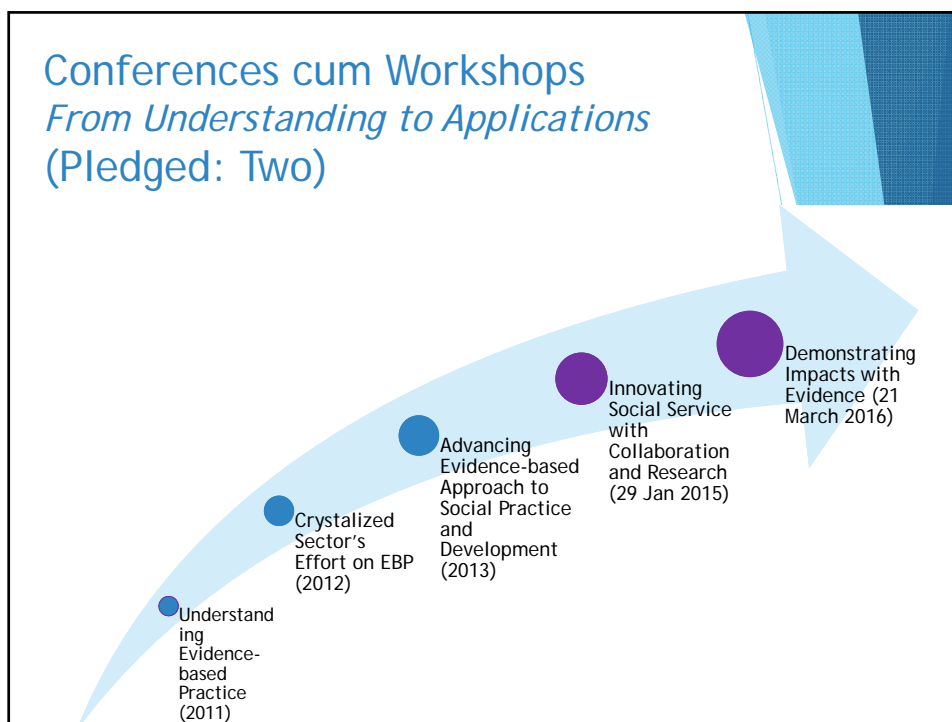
Conferences cum Workshops
*From Understanding to Applications*
(Pledged: Two)

Understanding Evidence-based Practice (2011)

Crystalized Sector's Effort on EBP (2012)

Advancing Evidence-based Approach to Social Practice and Development (2013)

Innovating Social Service with Collaboration and Research (29 Jan 2015)

Demonstrating Impacts with Evidence (21 March 2016)